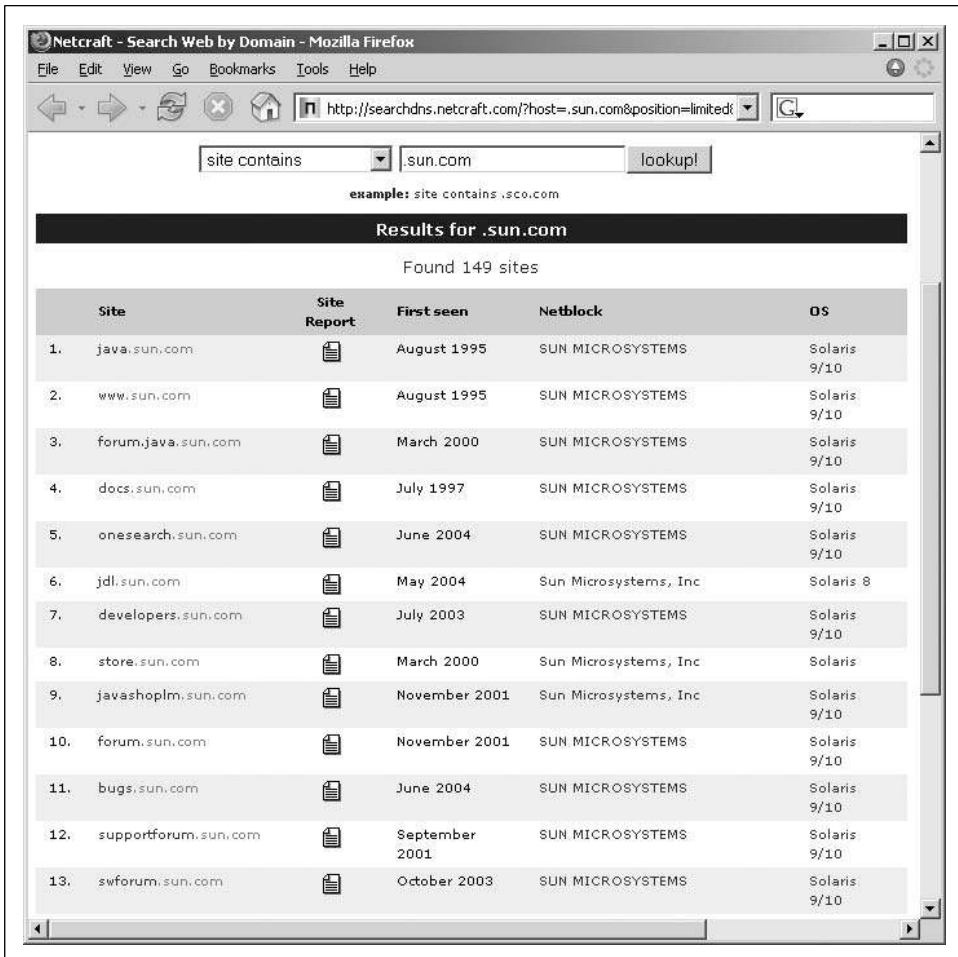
Netcraft - Search Web by Domain - Mozilla Firefox

File Edit View Go Bookmarks Tools Help

http://searchdns.netcraft.com/?host=.sun.com&position=limited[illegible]

site contains .sun.com lookup!

example: site contains .sco.com

Results for .sun.com

Found 149 sites

| | Site | Site Report | First seen | Netblock | OS |
|---|---|---|---|---|---|
| 1. | java.sun.com | | August 1995 | SUN MICROSYSTEMS | Solaris 9/10 |
| 2. | www.sun.com | | August 1995 | SUN MICROSYSTEMS | Solaris 9/10 |
| 3. | forum.java.sun.com | | March 2000 | SUN MICROSYSTEMS | Solaris 9/10 |
| 4. | docs.sun.com | | July 1997 | SUN MICROSYSTEMS | Solaris 9/10 |
| 5. | onesearch.sun.com | | June 2004 | SUN MICROSYSTEMS | Solaris 9/10 |
| 6. | jdl.sun.com | | May 2004 | Sun Microsystems, Inc | Solaris 8 |
| 7. | developers.sun.com | | July 2003 | SUN MICROSYSTEMS | Solaris 9/10 |
| 8. | store.sun.com | | March 2000 | Sun Microsystems, Inc | Solaris |
| 9. | javashoplm.sun.com | | November 2001 | Sun Microsystems, Inc | Solaris 9/10 |
| 10. | forum.sun.com | | November 2001 | SUN MICROSYSTEMS | Solaris 9/10 |
| 11. | bugs.sun.com | | June 2004 | SUN MICROSYSTEMS | Solaris 9/10 |
| 12. | supportforum.sun.com | | September 2001 | SUN MICROSYSTEMS | Solaris 9/10 |
| 13. | swforum.sun.com | | October 2003 | SUN MICROSYSTEMS | Solaris 9/10 |